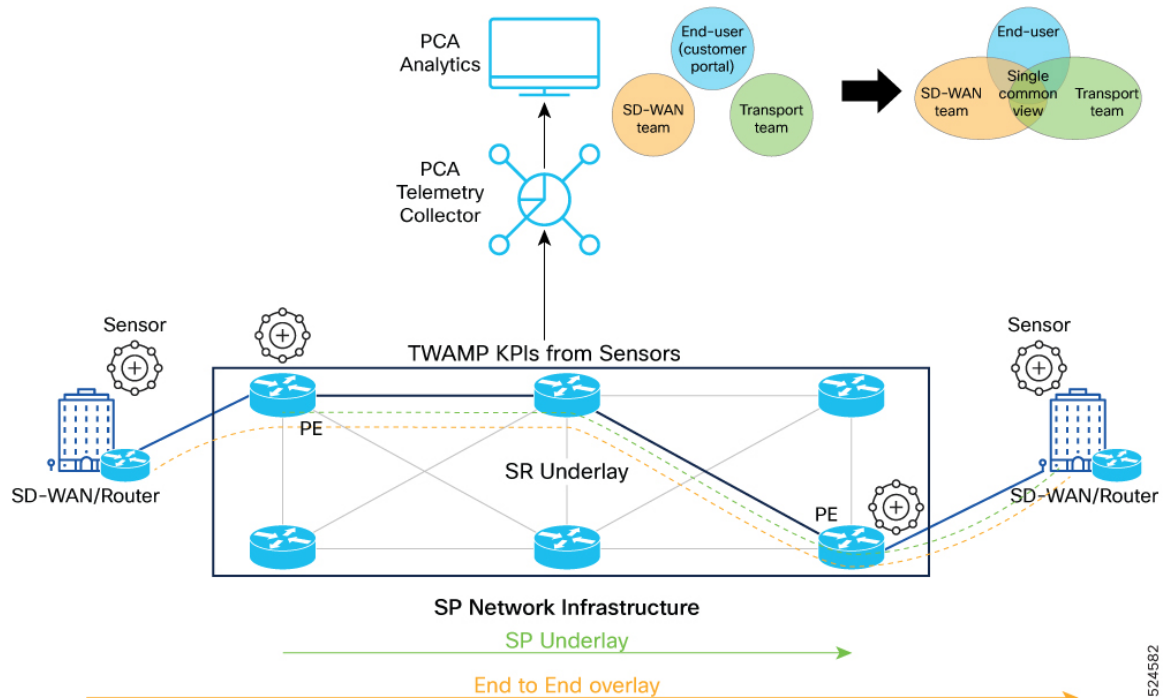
PCA Analytics

End-user (customer portal)

SD-WAN team

Transport team

End-user

SD-WAN team

Single common view

Transport team

PCA Telemetry Collector

Sensor

TWAMP KPIs from Sensors

Sensor

PE

SR Underlay

SD-WAN/Router

PE

SD-WAN/Router

SP Network Infrastructure

SP Underlay

End to End overlay

524582